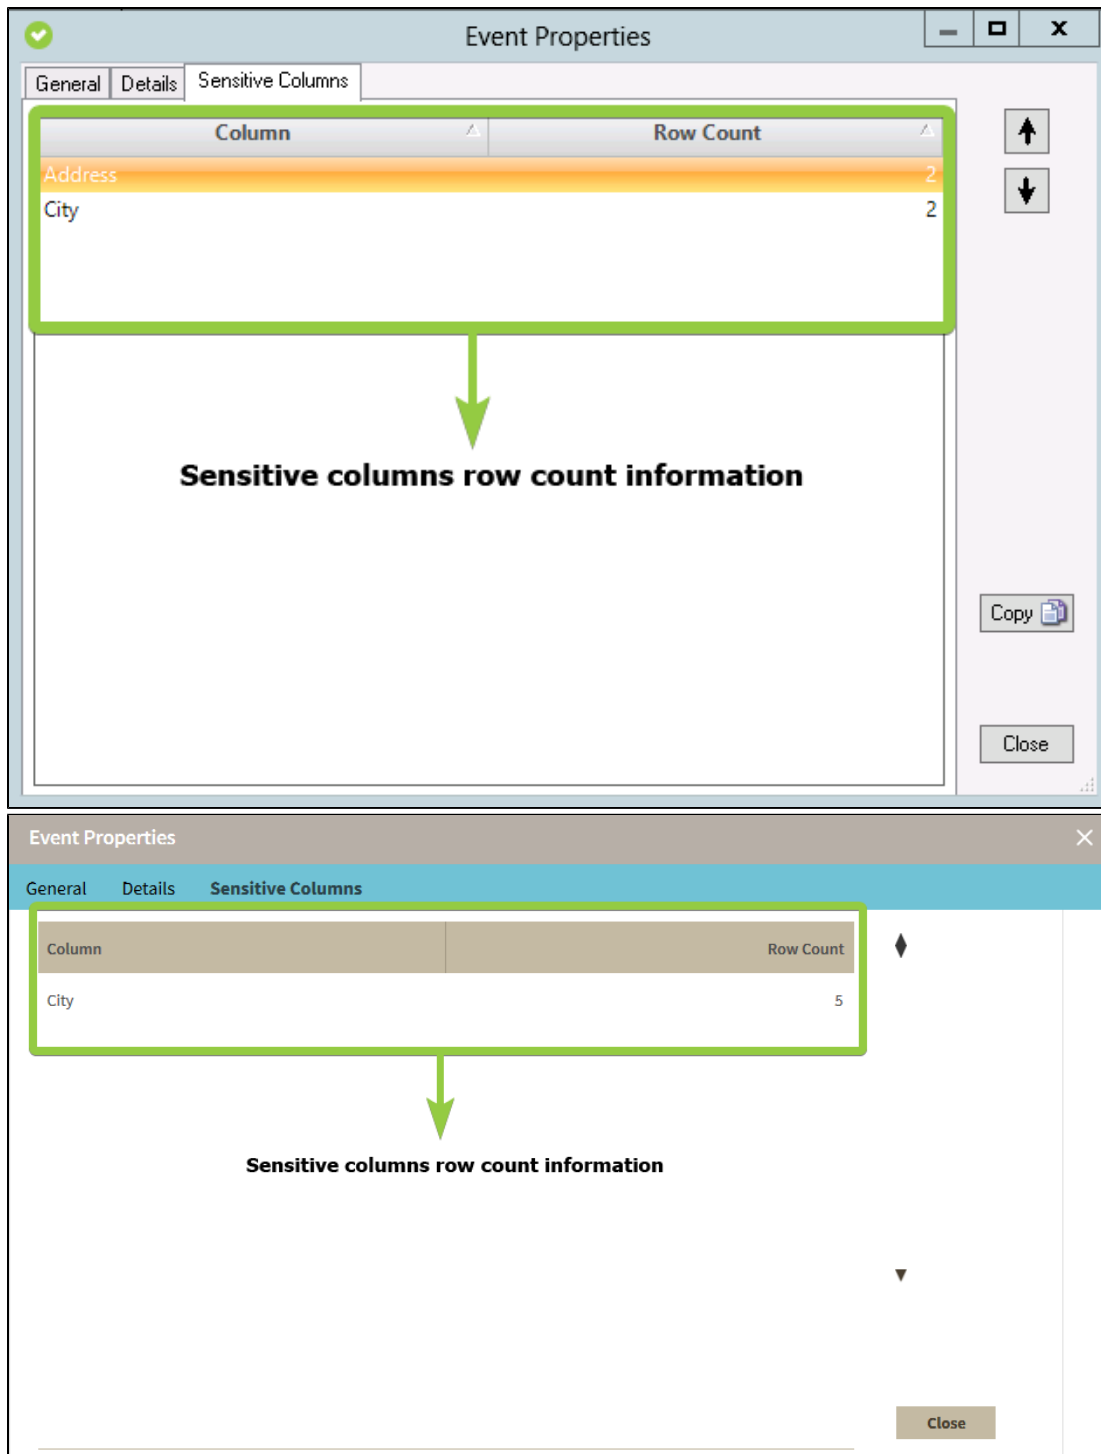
Event Properties

General | Details | Sensitive Columns

| Column | Row Count |
|---|---|
| Address | 2 |
| City | 2 |

Sensitive columns row count information

Copy

Close

Event Properties

General | Details | Sensitive Columns

| Column | Row Count |
|---|---|
| City | 5 |

Sensitive columns row count information

Close